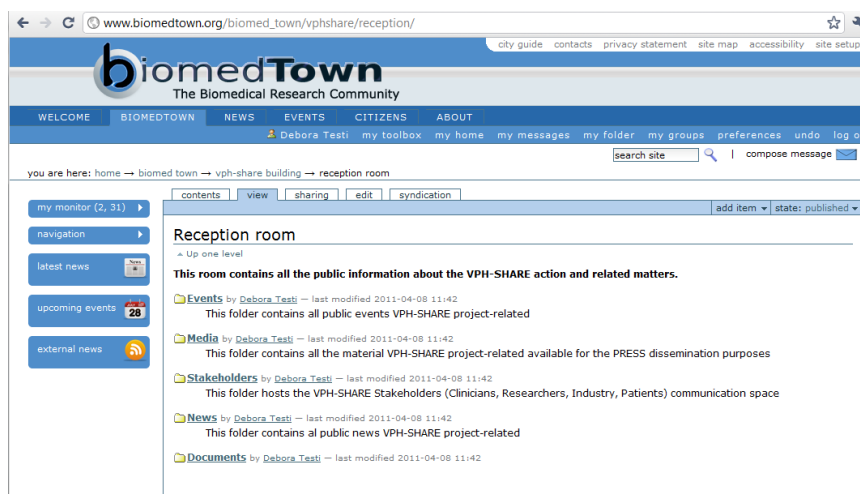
www.biomedtown.org/biomed_town/vphshare/reception/

city guide contacts privacy statement site map accessibility site setup

biomedTown
The Biomedical Research Community

WELCOME BIOMEDTOWN NEWS EVENTS CITIZENS ABOUT

Debora Testi my toolbox my home my messages my folder my groups preferences undo log o

search site | compose message

you are here: home → biomed town → vph-share building → reception room

my monitor (2, 31)

navigation

latest news

upcoming events 28

external news

contents view sharing edit syndication

add item ▾ state: published ▾

Reception room

Up one level

This room contains all the public information about the VPH-SHARE action and related matters.

Events by Debora Testi — last modified 2011-04-08 11:42
This folder contains all public events VPH-SHARE project-related

Media by Debora Testi — last modified 2011-04-08 11:42
This folder contains all the material VPH-SHARE project-related available for the PRESS dissemination purposes

Stakeholders by Debora Testi — last modified 2011-04-08 11:42
This folder hosts the VPH-SHARE Stakeholders (Clinicians, Researchers, Industry, Patients) communication space

News by Debora Testi — last modified 2011-04-08 11:42
This folder contains al public news VPH-SHARE project-related

Documents by Debora Testi — last modified 2011-04-08 11:42